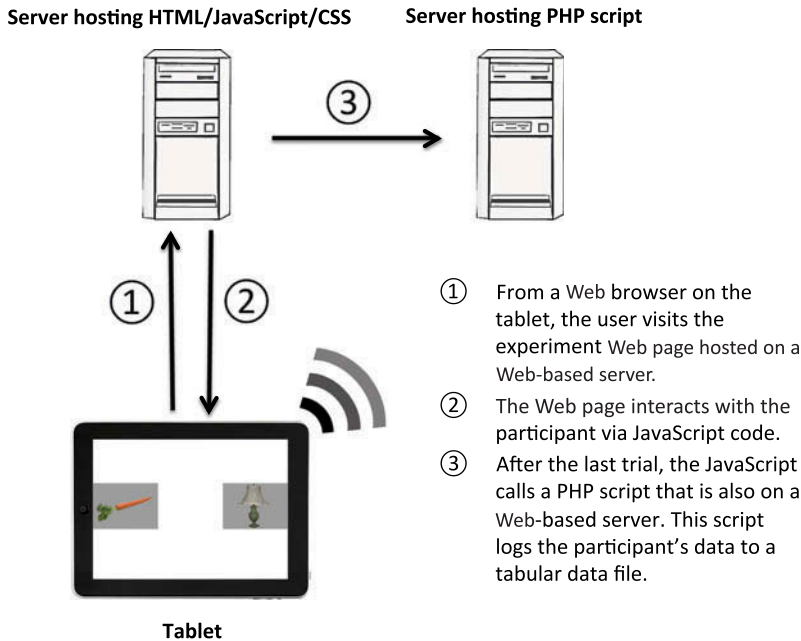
Server hosting HTML/JavaScript/CSS

Server hosting PHP script

③

①

②

① From a Web browser on the tablet, the user visits the experiment Web page hosted on a Web-based server.

② The Web page interacts with the participant via JavaScript code.

③ After the last trial, the JavaScript calls a PHP script that is also on a Web-based server. This script logs the participant's data to a tabular data file.

Tablet